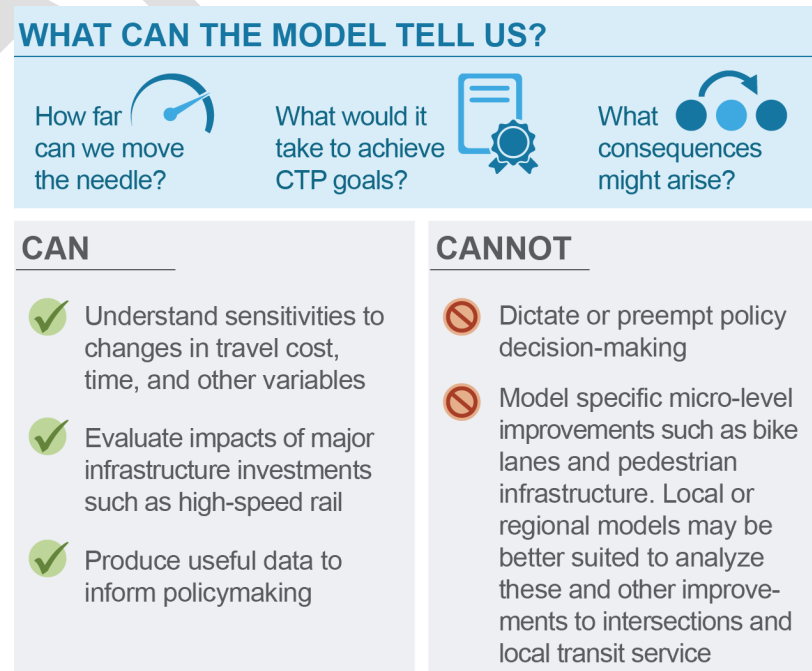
WHAT CAN THE MODEL TELL US?

How far can we move the needle?

What would it take to achieve CTP goals?

What consequences might arise?

CAN

Understand sensitivities to changes in travel cost, time, and other variables

Evaluate impacts of major infrastructure investments such as high-speed rail

Produce useful data to inform policymaking

CANNOT

Dictate or preempt policy decision-making

Model specific micro-level improvements such as bike lanes and pedestrian infrastructure. Local or regional models may be better suited to analyze these and other improvements to intersections and local transit service